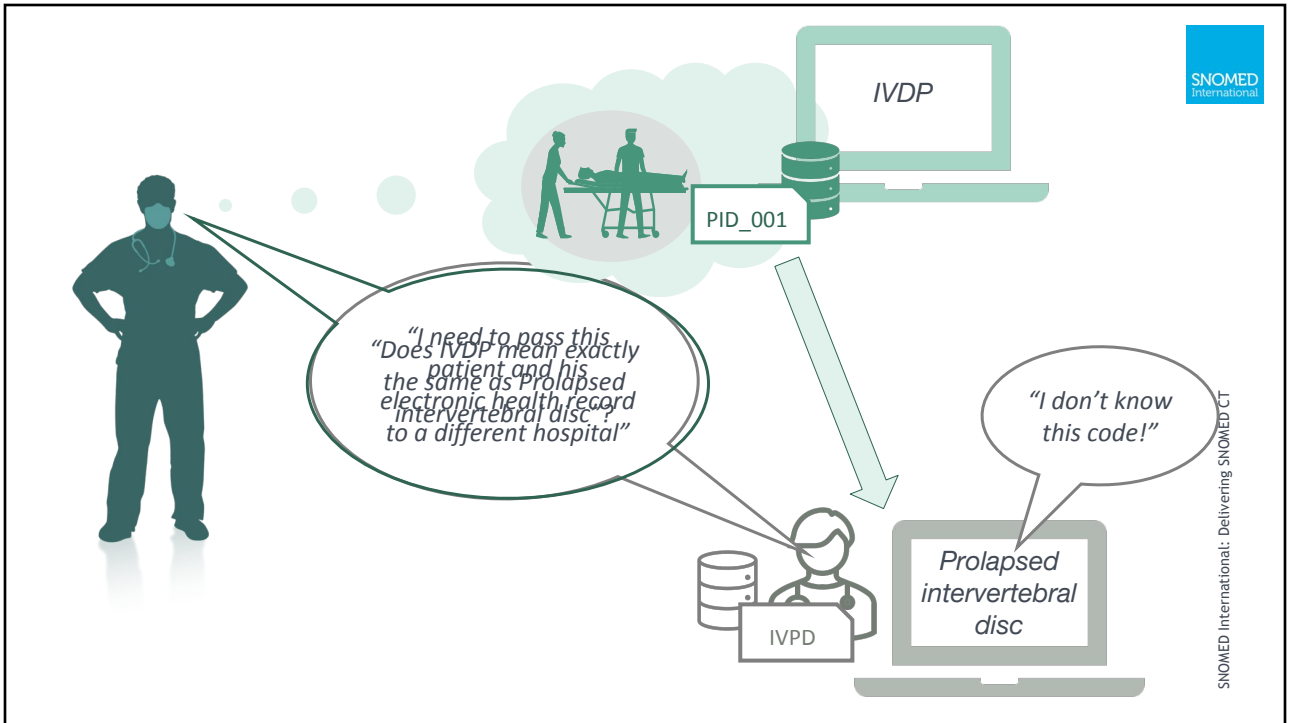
SNOMED International

IVDP

PID_001

"I need to pass this patient and his electronic health record to a different hospital"

"Does IVDP mean exactly the same as Prolapsed intervertebral disc"?

"I don't know this code!"

Prolapsed intervertebral disc

IVPD

SNOMED International: Delivering SNOMED CT